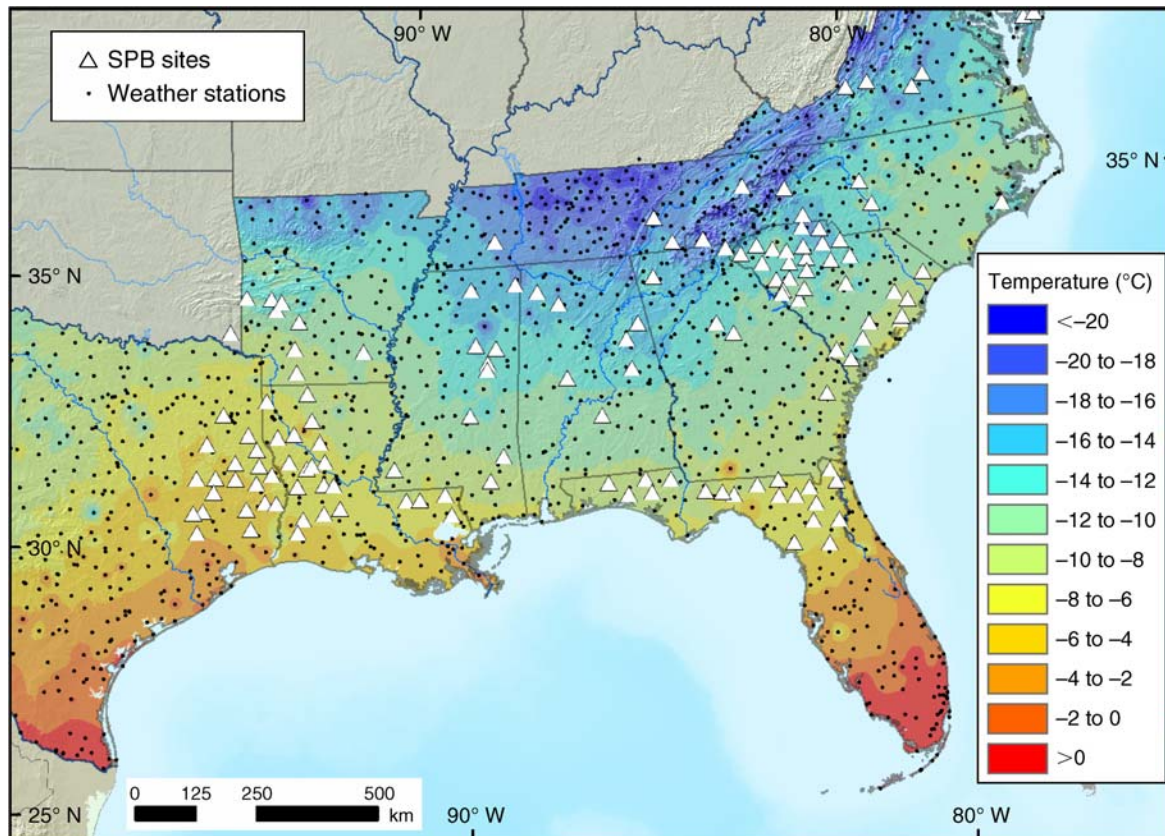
△ SPB sites
· Weather stations

90° W

80° W

35° N

35° N

30° N

25° N

0 125 250 500 km

90° W

80° W

Temperature (°C)

<−20
−20 to −18
−18 to −16
−16 to −14
−14 to −12
−12 to −10
−10 to −8
−8 to −6
−6 to −4
−4 to −2
−2 to 0
>0